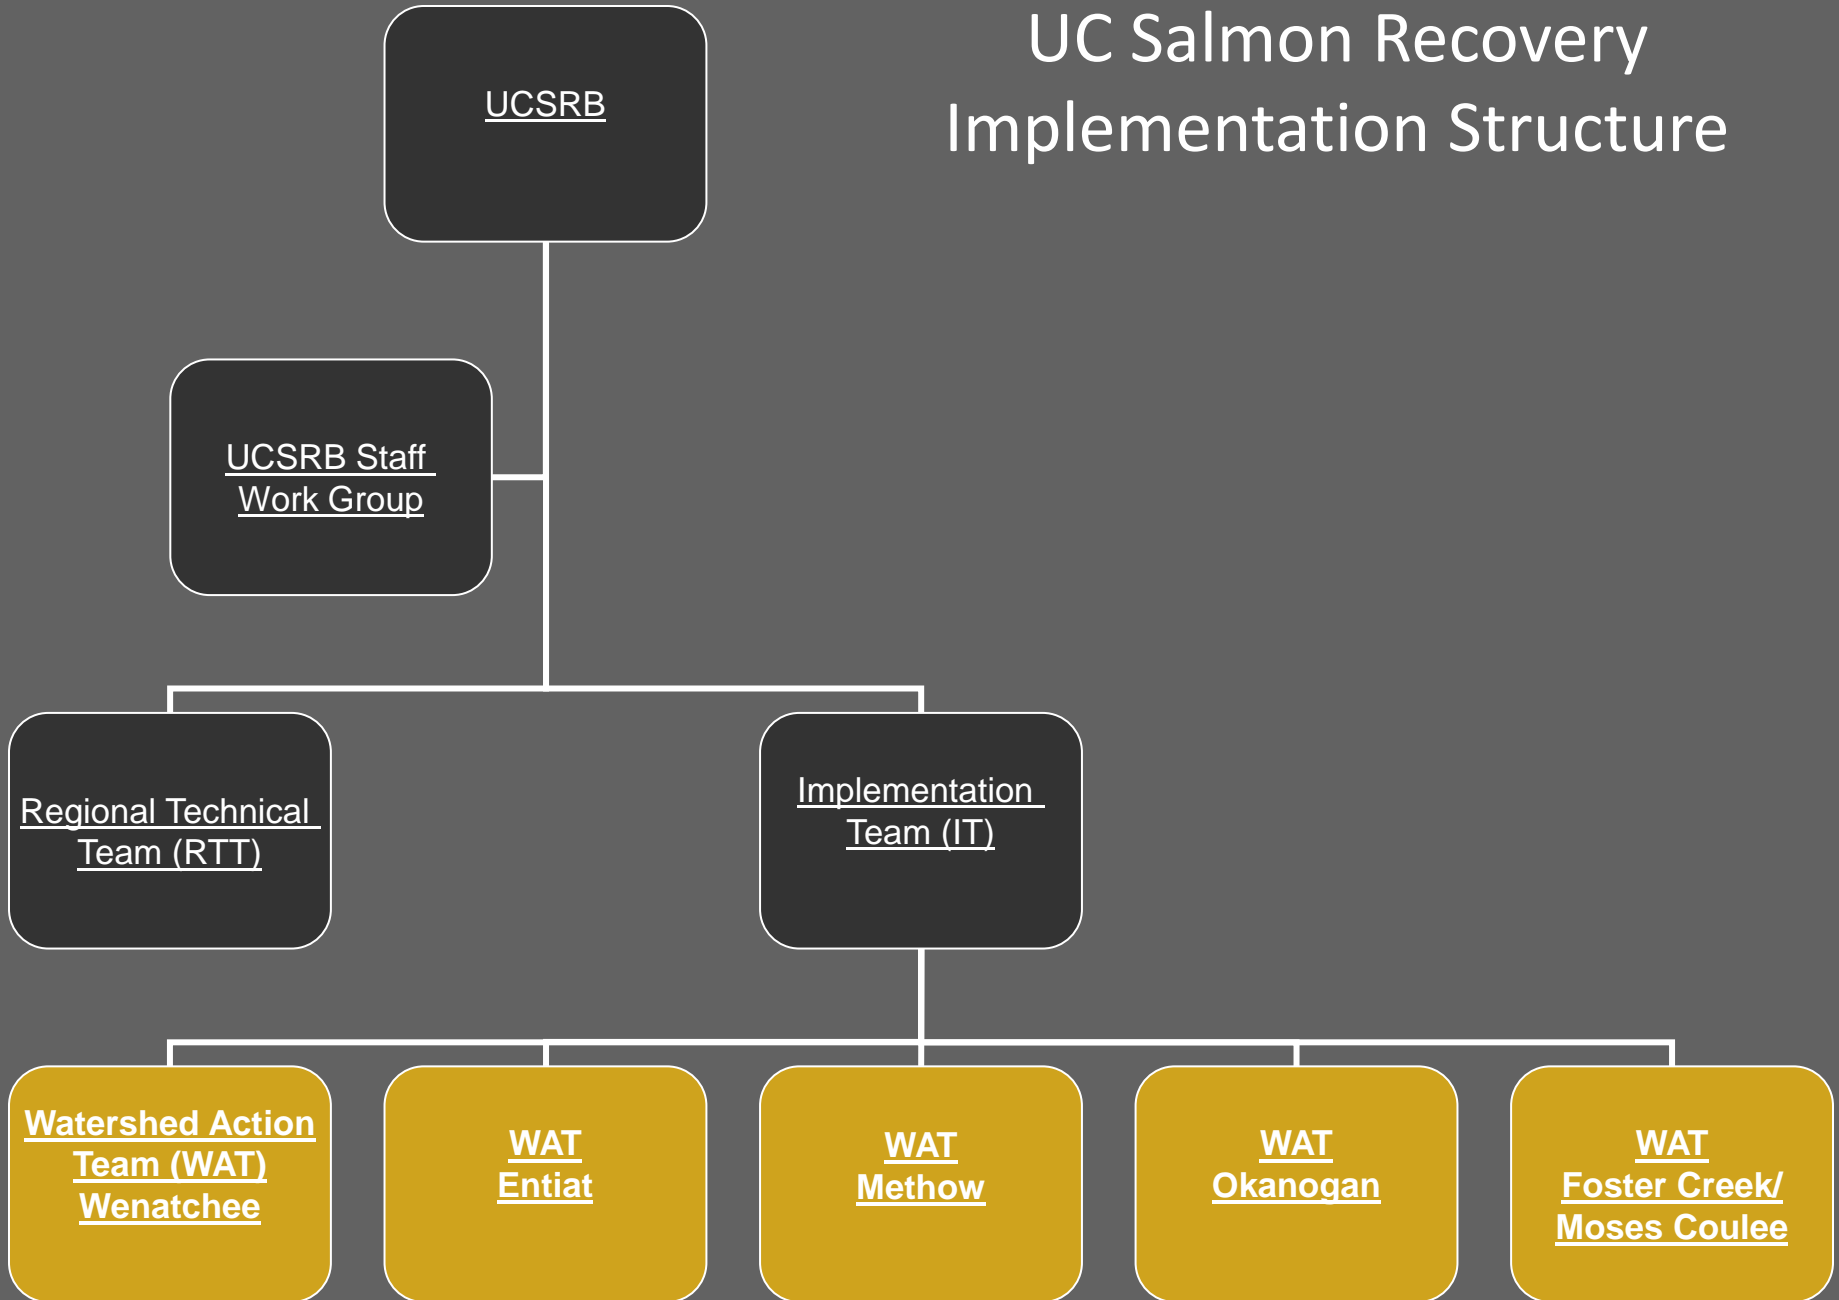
UC Salmon Recovery Implementation Structure

UCSRB

UCSRB Staff Work Group

Regional Technical Team (RTT)

Implementation Team (IT)

Watershed Action Team (WAT) Wenatchee

WAT Entiat

WAT Methow

WAT Okanogan

WAT Foster Creek/ Moses Coulee